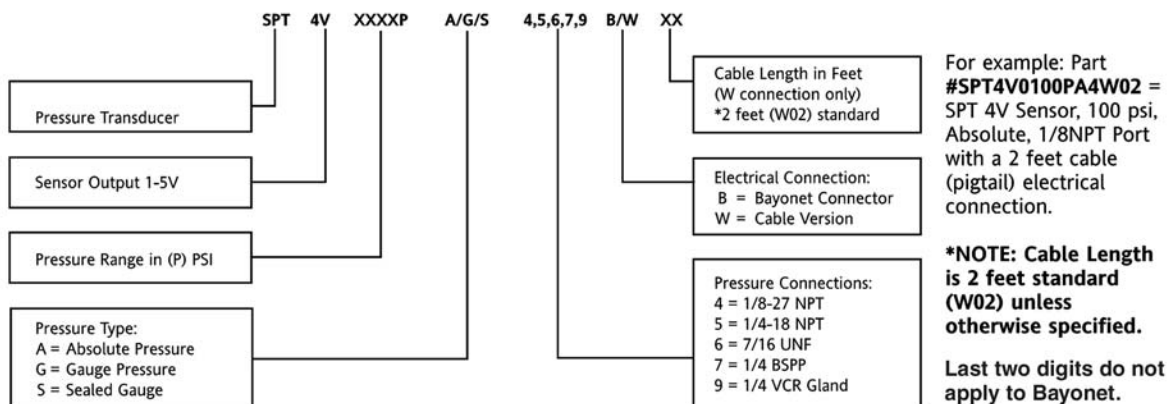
SPT 4V XXXXP A/G/S 4,5,6,7,9 B/W XX

Pressure Transducer

Sensor Output 1-5V

Pressure Range in (P) PSI

Pressure Type:
A = Absolute Pressure
G = Gauge Pressure
S = Sealed Gauge

Cable Length in Feet
(W connection only)
*2 feet (W02) standard

Electrical Connection:
B = Bayonet Connector
W = Cable Version

Pressure Connections:
4 = 1/8-27 NPT
5 = 1/4-18 NPT
6 = 7/16 UNF
7 = 1/4 BSPP
9 = 1/4 VCR Gland

For example: Part **#SPT4V0100PA4W02** = SPT 4V Sensor, 100 psi, Absolute, 1/8NPT Port with a 2 feet cable (pigtail) electrical connection.

**\*NOTE: Cable Length is 2 feet standard (W02) unless otherwise specified.**

**Last two digits do not apply to Bayonet.**